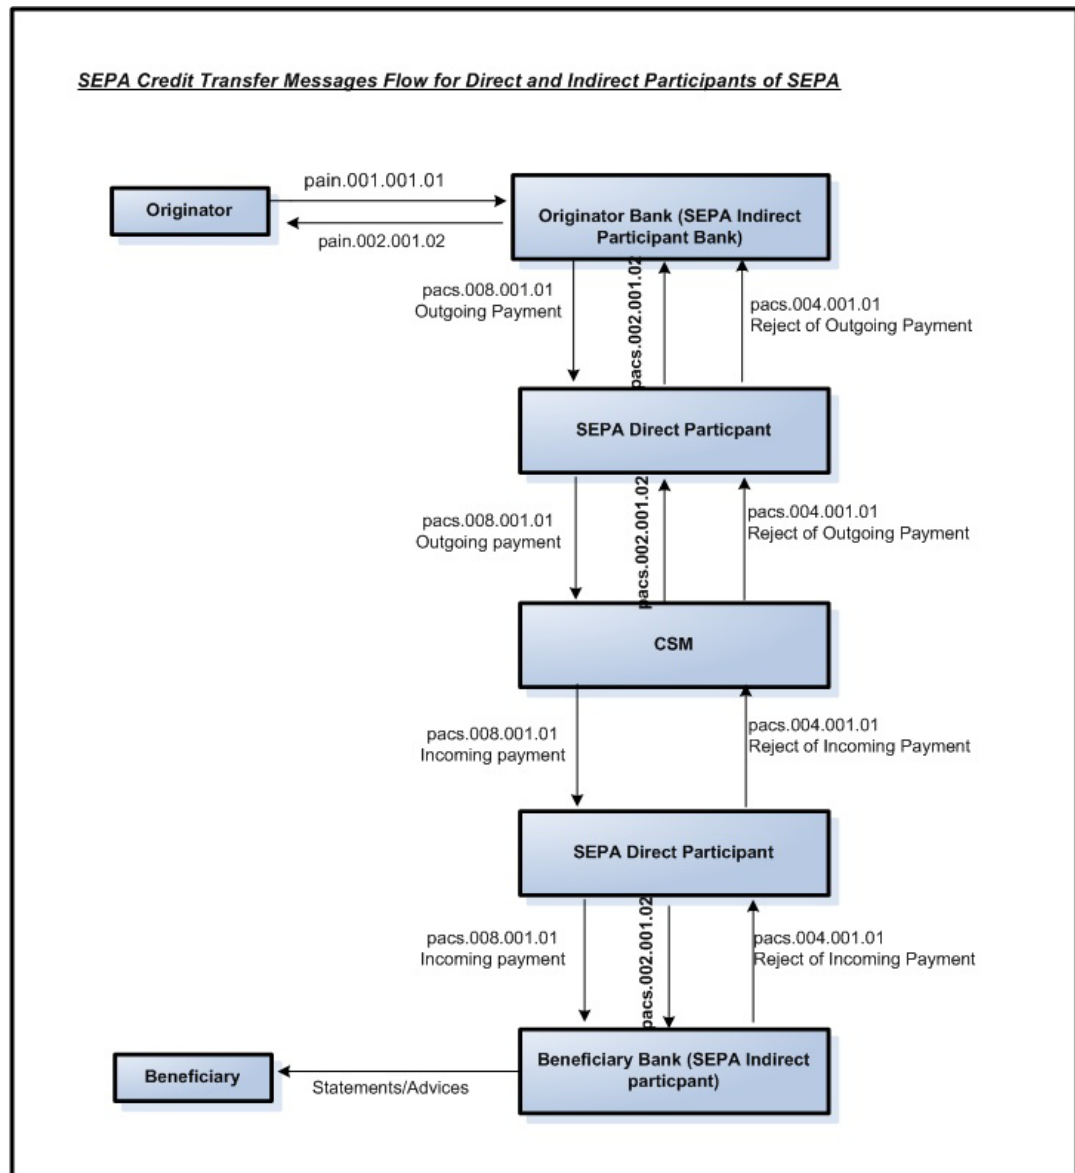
SEPA Credit Transfer Messages Flow for Direct and Indirect Participants of SEPA

Originator

pain.001.001.01

pain.002.001.02

Originator Bank (SEPA Indirect Participant Bank)

pacs.008.001.01
Outgoing Payment

pacs.002.001.02

pacs.004.001.01
Reject of Outgoing Payment

SEPA Direct Particpant

pacs.008.001.01
Outgoing payment

pacs.002.001.02

pacs.004.001.01
Reject of Outgoing Payment

CSM

pacs.008.001.01
Incoming payment

pacs.004.001.01
Reject of Incoming Payment

SEPA Direct Participant

pacs.008.001.01
Incoming payment

pacs.002.001.02

pacs.004.001.01
Reject of Incoming Payment

Beneficiary

Statements/Advices

Beneficiary Bank (SEPA Indirect particpant)